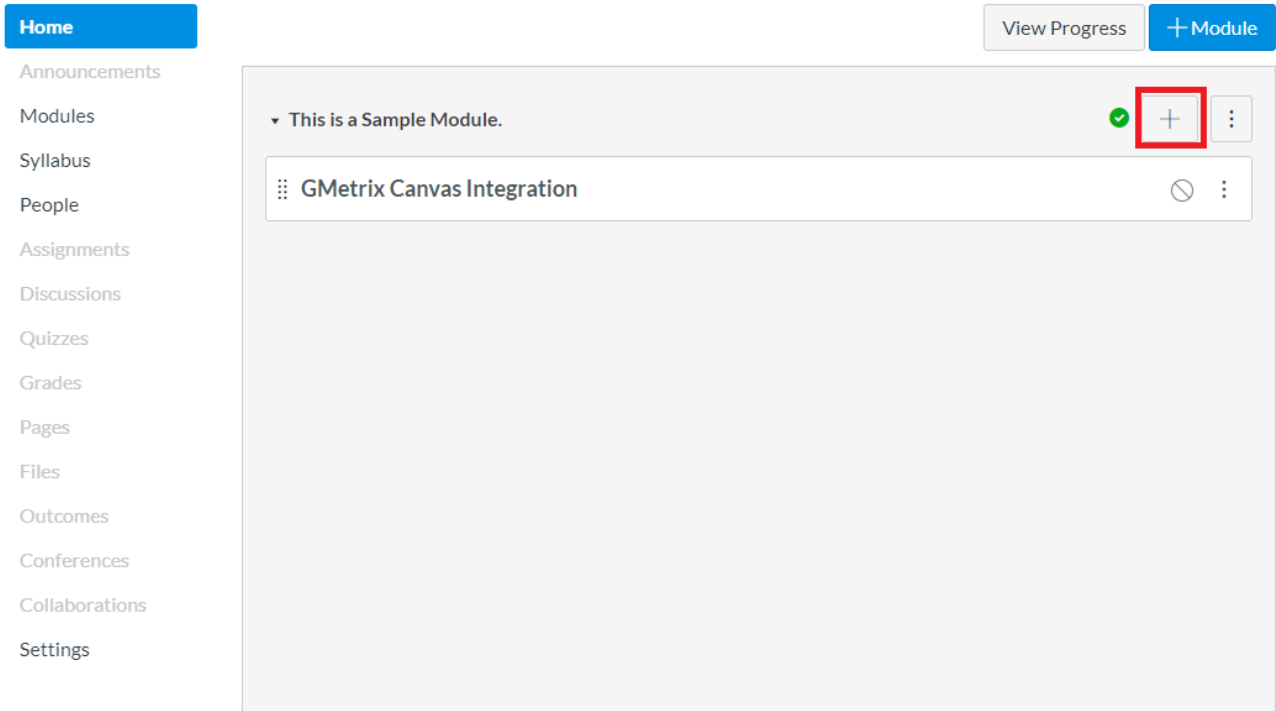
Home
Announcements
Modules
Syllabus
People
Assignments
Discussions
Quizzes
Grades
Pages
Files
Outcomes
Conferences
Collaborations
Settings

View Progress
+ Module

This is a Sample Module.

GMetrix Canvas Integration